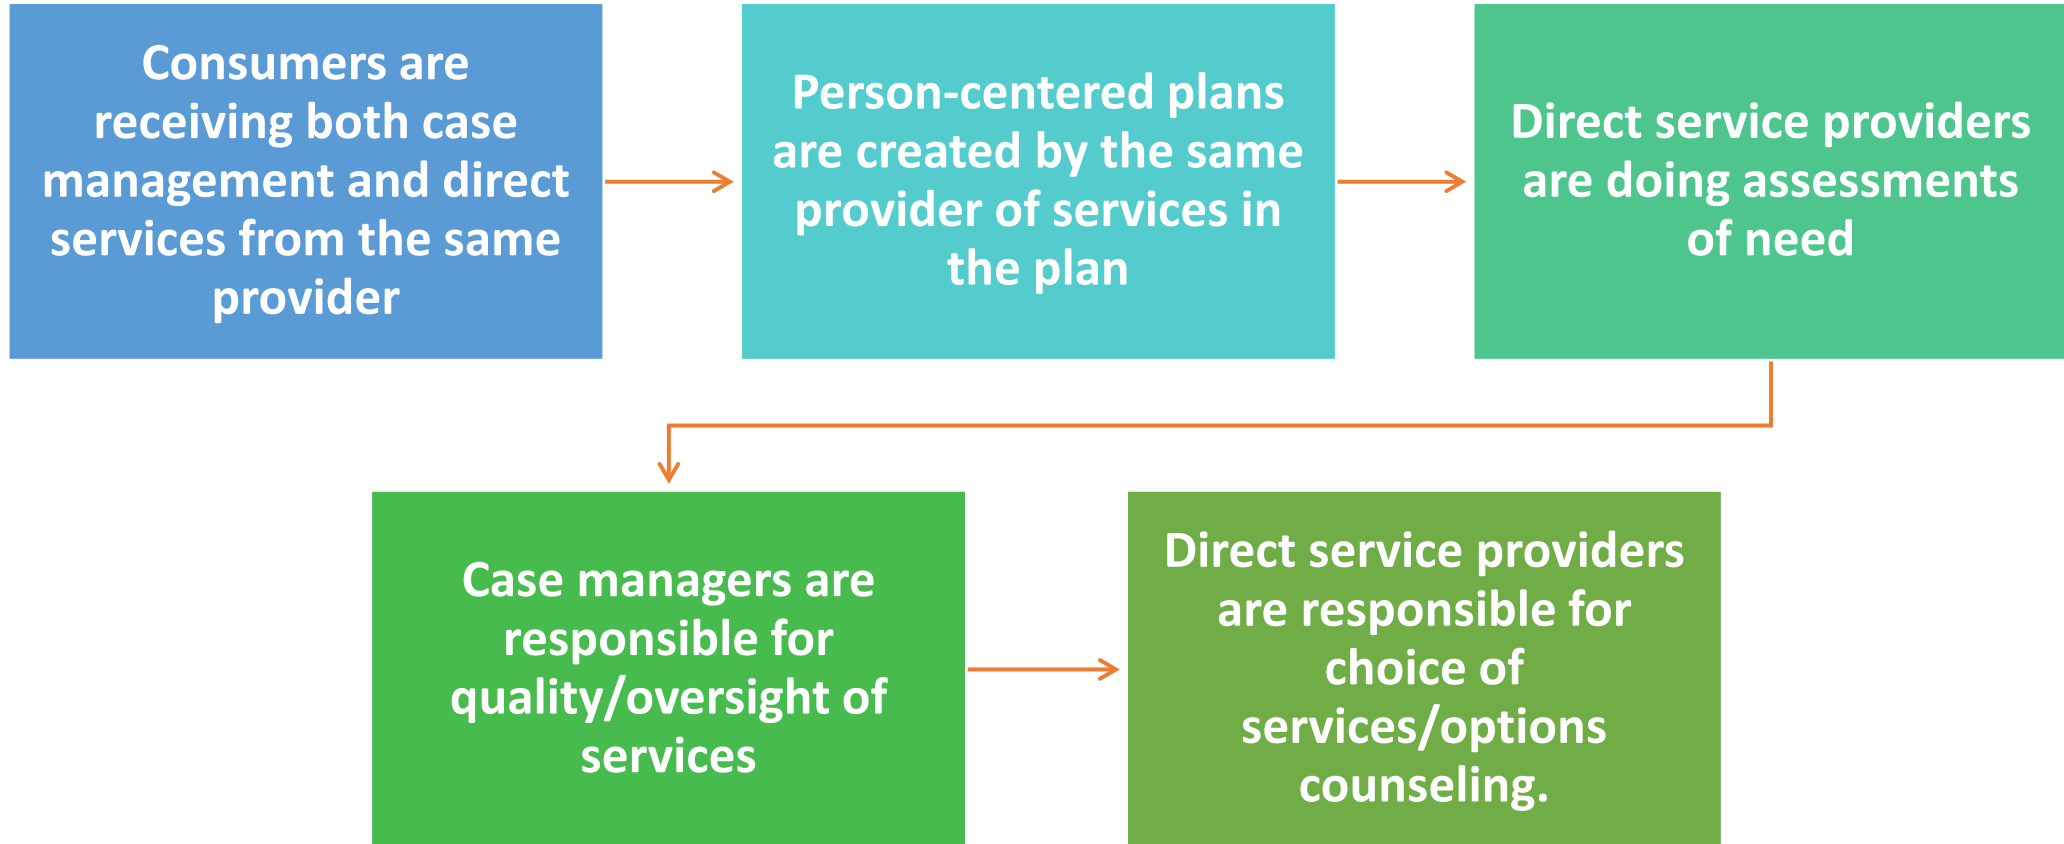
Consumers are receiving both case management and direct services from the same provider

Person-centered plans are created by the same provider of services in the plan

Direct service providers are doing assessments of need

Case managers are responsible for quality/oversight of services

Direct service providers are responsible for choice of services/options counseling.